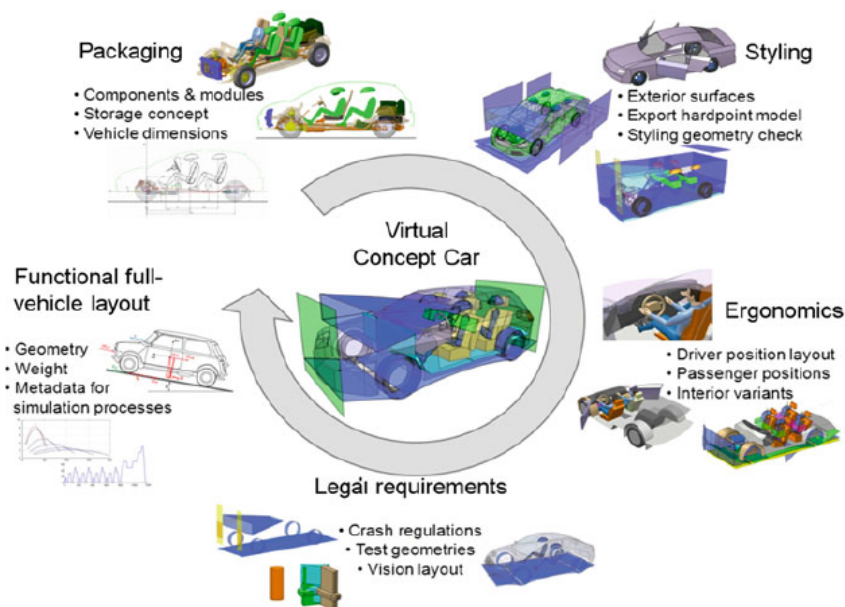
Packaging
• Components & modules
• Storage concept
• Vehicle dimensions

Styling
• Exterior surfaces
• Export hardpoint model
• Styling geometry check

Virtual Concept Car

Functional full-vehicle layout
• Geometry
• Weight
• Metadata for simulation processes

Ergonomics
• Driver position layout
• Passenger positions
• Interior variants

Legal requirements
• Crash regulations
• Test geometries
• Vision layout